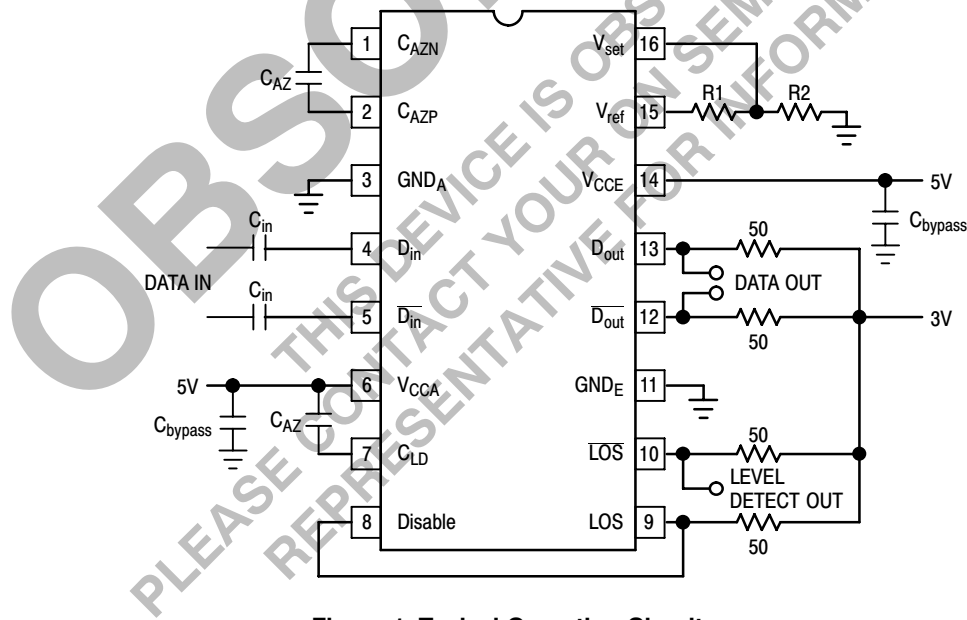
OBSOLETE
THIS DEVICE IS OBSOLETE
PLEASE CONTACT YOUR ON SEMI
REPRESENTATIVE FOR INFORMATION

$C_{AZ}$
1 $C_{AZN}$
2 $C_{AZP}$
3 $GND_A$
$C_{in}$
4 $D_{in}$
DATA IN
$C_{in}$
5 $\overline{D_{in}}$
5V
6 $V_{CCA}$
$C_{bypass}$
$C_{AZ}$
7 $C_{LD}$
8 Disable

$V_{set}$ 16
$V_{ref}$ 15
R1
R2
$V_{CCE}$ 14
5V
$C_{bypass}$
$D_{out}$ 13
50
DATA OUT
$\overline{D_{out}}$ 12
50
3V
$GND_E$ 11
$\overline{LOS}$ 10
50
LEVEL DETECT OUT
LOS 9
50

Figure 1. Typical Operating Circuit